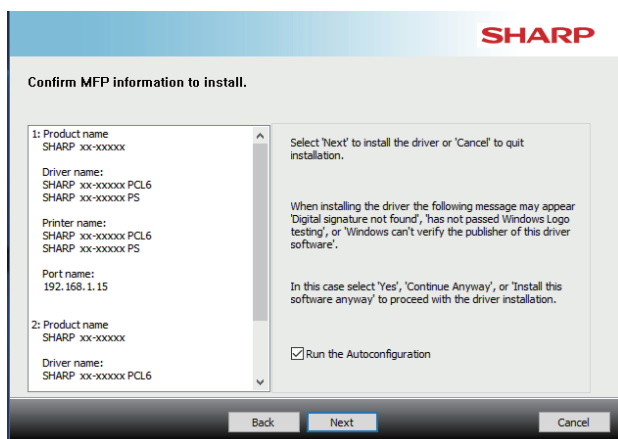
SHARP

Confirm MFP information to install.

1: Product name
SHARP xx-xxxxx

Driver name:
SHARP xx-xxxxx PCL6
SHARP xx-xxxxx PS

Printer name:
SHARP xx-xxxxx PCL6
SHARP xx-xxxxx PS

Port name:
192.168.1.15

2: Product name
SHARP xx-xxxxx

Driver name:
SHARP xx-xxxxx PCL6

Select 'Next' to install the driver or 'Cancel' to quit installation.

When installing the driver the following message may appear 'Digital signature not found', 'has not passed Windows Logo testing', or 'Windows can't verify the publisher of this driver software'.

In this case select 'Yes', 'Continue Anyway', or 'Install this software anyway' to proceed with the driver installation.

Run the Autoconfiguration

Back
Next
Cancel